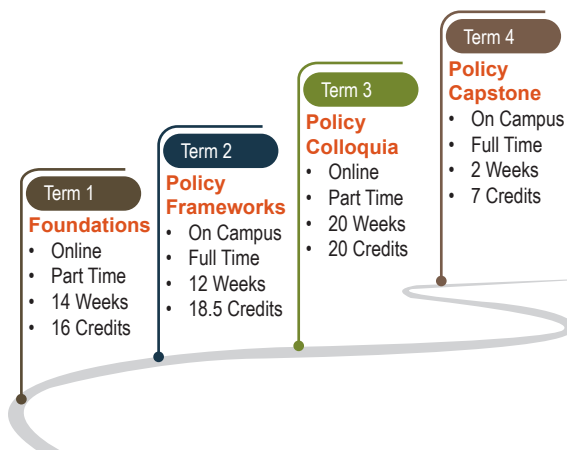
Term 1
Foundations
- Online
- Part Time
- 14 Weeks
- 16 Credits

Term 2
Policy Frameworks
- On Campus
- Full Time
- 12 Weeks
- 18.5 Credits

Term 3
Policy Colloquia
- Online
- Part Time
- 20 Weeks
- 20 Credits

Term 4
Policy Capstone
- On Campus
- Full Time
- 2 Weeks
- 7 Credits